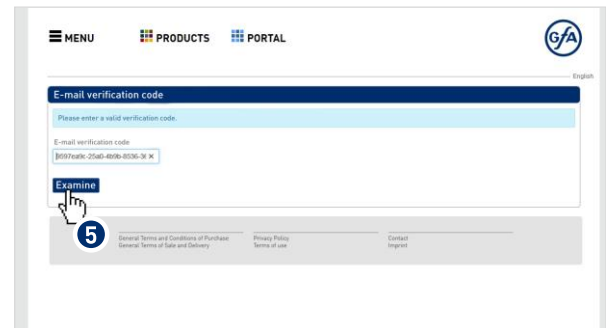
MENU PRODUCTS PORTAL

GfA

English

E-mail verification code

Please enter a valid verification code.

E-mail verification code

8697ea9c-25a0-4b9b-8536-3( ×

Examine

5

General Terms and Conditions of Purchase
General Terms of Sale and Delivery

Privacy Policy
Terms of use

Contact
Imprint